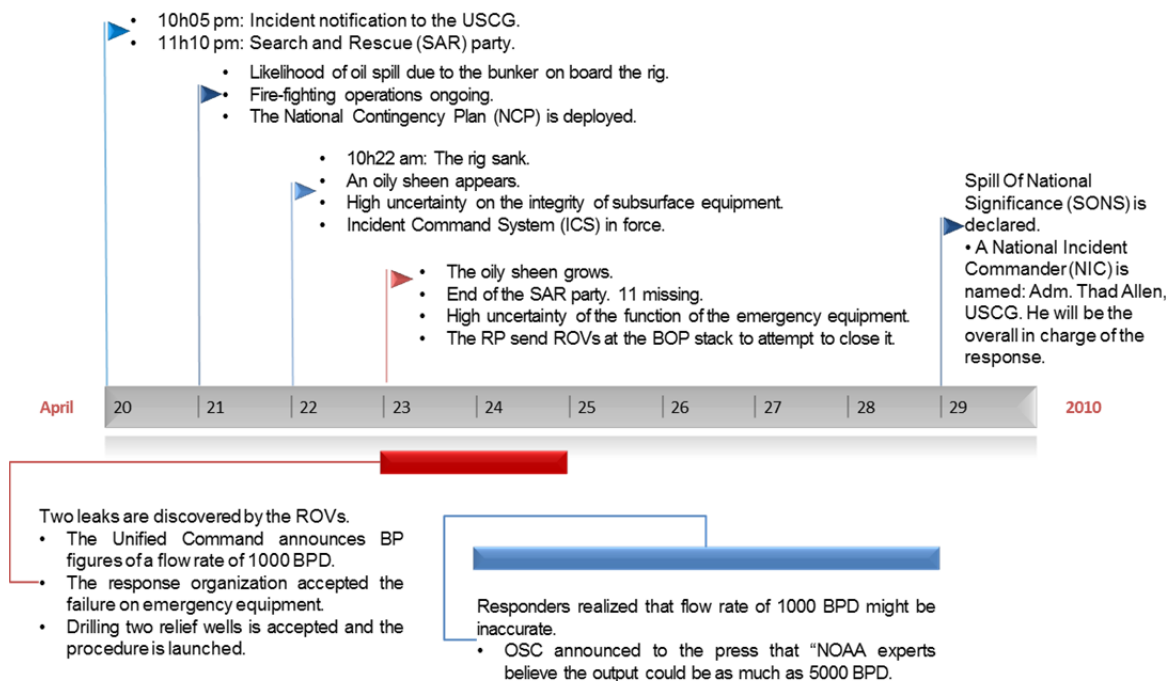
- 10h05 pm: Incident notification to the USCG.
- 11h10 pm: Search and Rescue (SAR) party.

- Likelihood of oil spill due to the bunker on board the rig.
- Fire-fighting operations ongoing.
- The National Contingency Plan (NCP) is deployed.

- 10h22 am: The rig sank.
- An oily sheen appears.
- High uncertainty on the integrity of subsurface equipment.
- Incident Command System (ICS) in force.

Spill Of National Significance (SONS) is declared.
• A National Incident Commander (NIC) is named: Adm. Thad Allen, USCG. He will be the overall in charge of the response.

- The oily sheen grows.
- End of the SAR party. 11 missing.
- High uncertainty of the function of the emergency equipment.
- The RP send ROVs at the BOP stack to attempt to close it.

April 20 21 22 23 24 25 26 27 28 29 2010

Two leaks are discovered by the ROVs.
- The Unified Command announces BP figures of a flow rate of 1000 BPD.
- The response organization accepted the failure on emergency equipment.
- Drilling two relief wells is accepted and the procedure is launched.

Responders realized that flow rate of 1000 BPD might be inaccurate.
- OSC announced to the press that "NOAA experts believe the output could be as much as 5000 BPD.